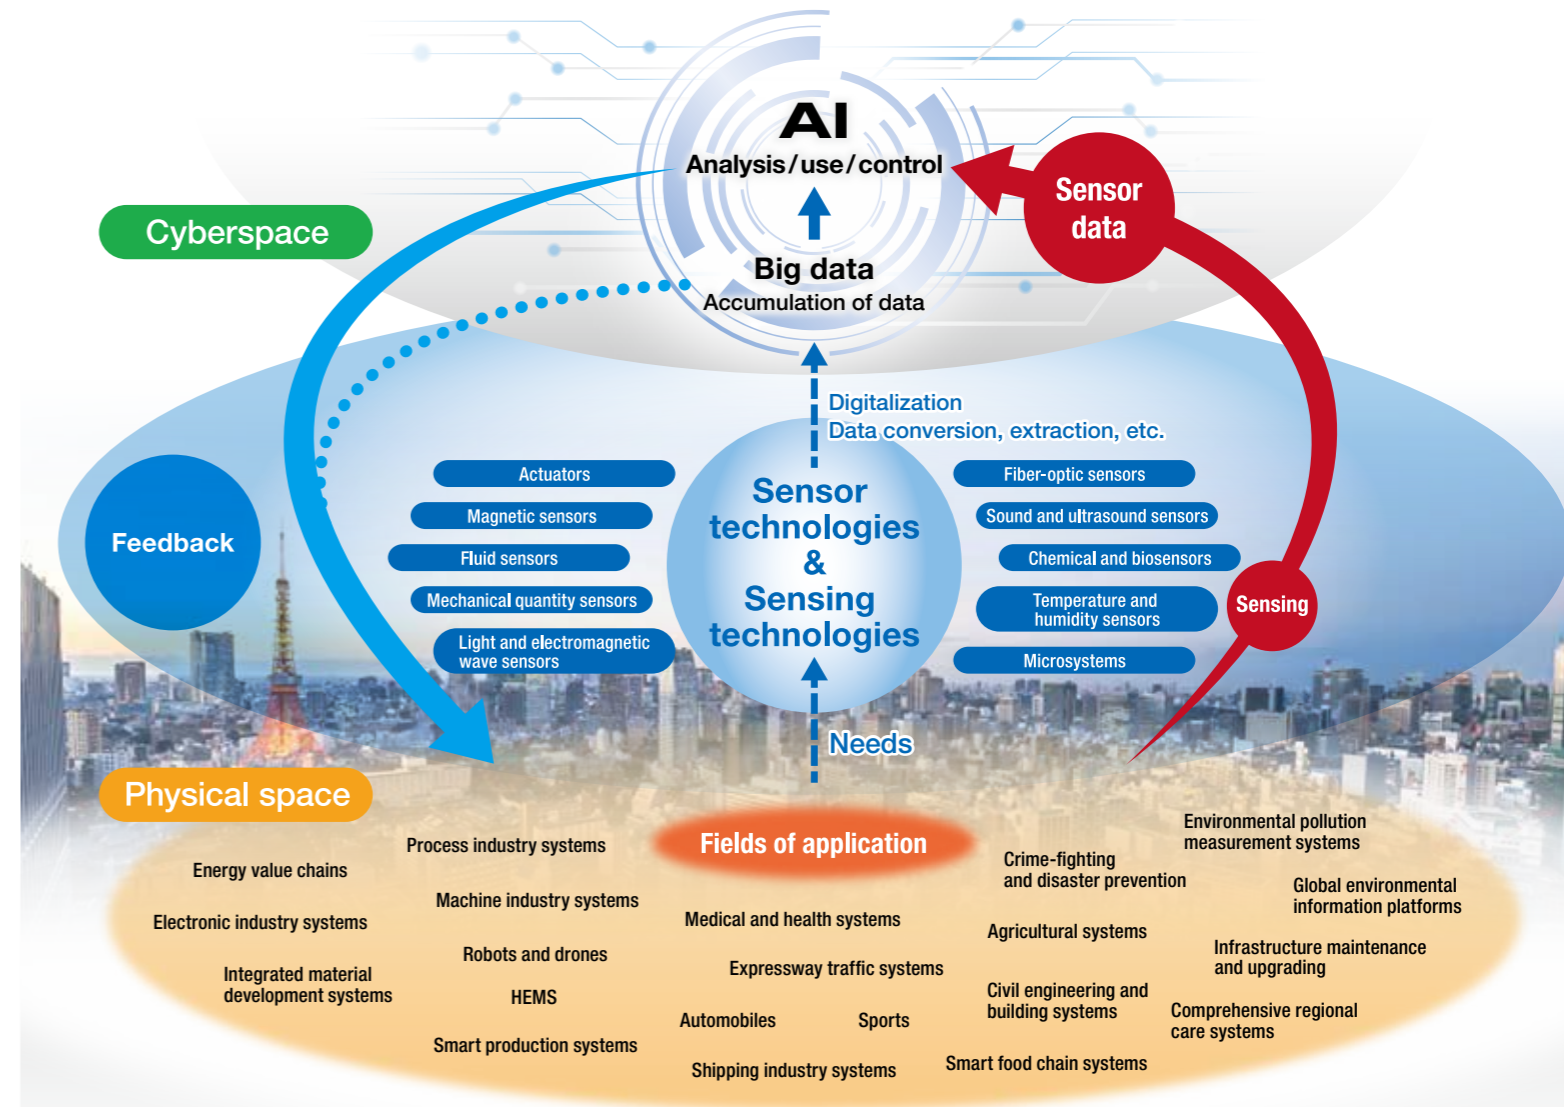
AI
Analysis/use/control

Sensor data

Cyberspace

Big data
Accumulation of data

Digitalization
Data conversion, extraction, etc.

Feedback

Actuators
Magnetic sensors
Fluid sensors
Mechanical quantity sensors
Light and electromagnetic wave sensors

Sensor technologies & Sensing technologies

Fiber-optic sensors
Sound and ultrasound sensors
Chemical and biosensors
Temperature and humidity sensors
Microsystems

Sensing

Needs

Physical space

Fields of application

Process industry systems
Energy value chains
Machine industry systems
Electronic industry systems
Robots and drones
Integrated material development systems
HEMS
Smart production systems
Medical and health systems
Expressway traffic systems
Automobiles
Sports
Shipping industry systems
Crime-fighting and disaster prevention
Environmental pollution measurement systems
Global environmental information platforms
Agricultural systems
Infrastructure maintenance and upgrading
Civil engineering and building systems
Comprehensive regional care systems
Smart food chain systems